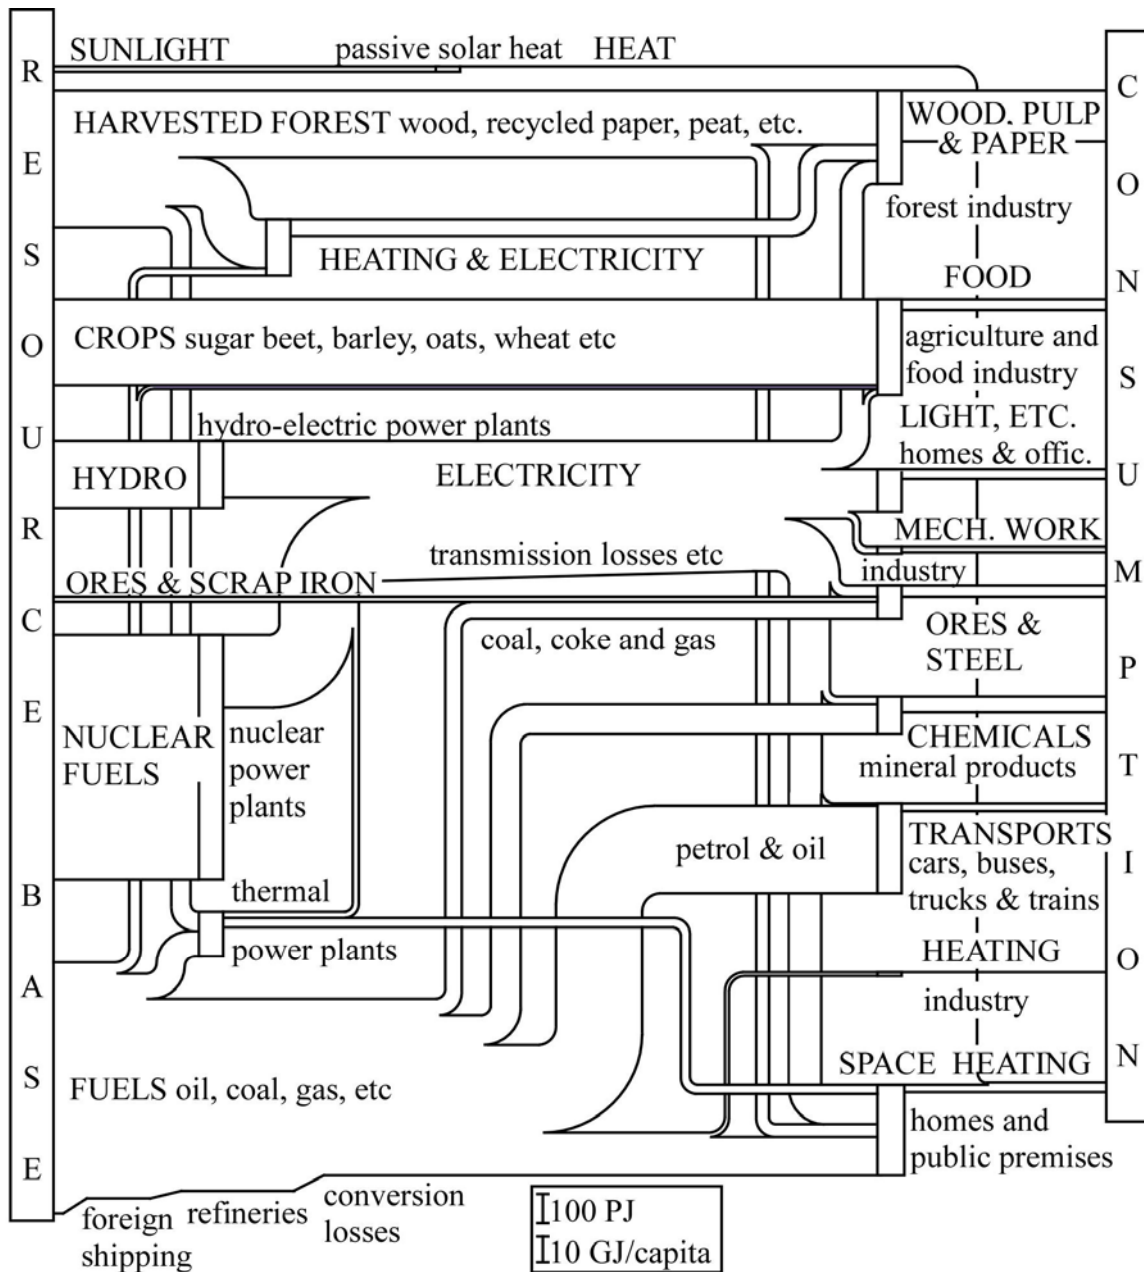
R
E
S
O
U
R
C
E

B
A
S
E

SUNLIGHT passive solar heat HEAT

HARVESTED FOREST wood, recycled paper, peat, etc.

HEATING & ELECTRICITY

CROPS sugar beet, barley, oats, wheat etc

hydro-electric power plants

HYDRO

ELECTRICITY

transmission losses etc

ORES & SCRAP IRON

coal, coke and gas

NUCLEAR FUELS

nuclear power plants

thermal

power plants

petrol & oil

FUELS oil, coal, gas, etc

foreign shipping refineries conversion losses

$I$100 PJ
$I$10 GJ/capita

WOOD, PULP & PAPER
forest industry
FOOD
agriculture and food industry
LIGHT, ETC.
homes & offic.
MECH. WORK
industry
ORES & STEEL
CHEMICALS
mineral products
TRANSPORTS
cars, buses, trucks & trains
HEATING
industry
SPACE HEATING
homes and public premises

C
O
N
S
U
M
P
T
I
O
N